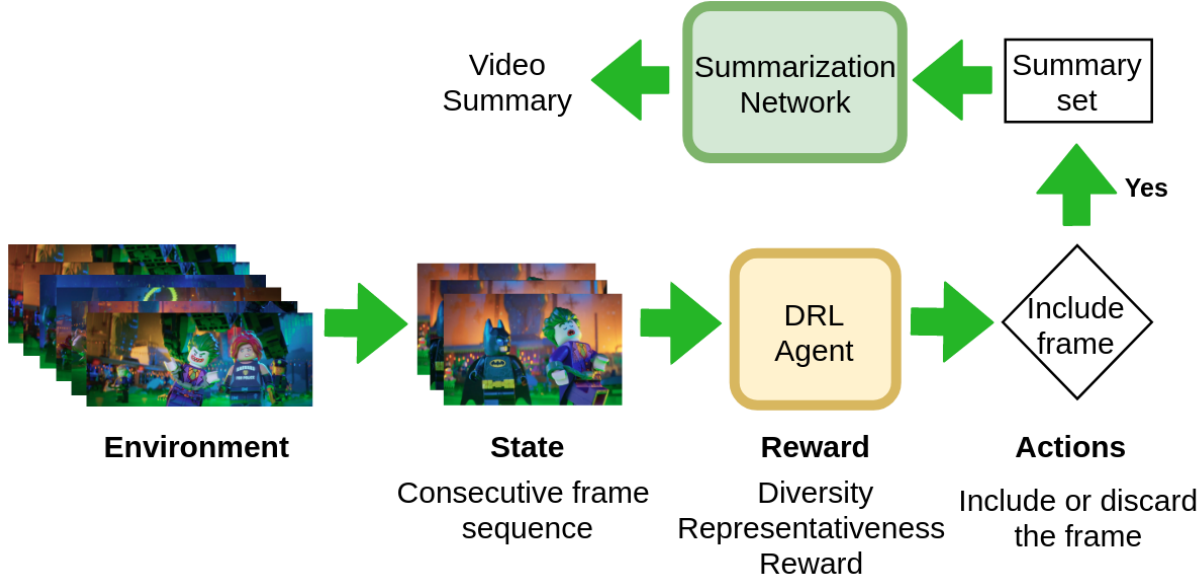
Video Summary

Summarization Network

Summary set

Yes

DRL Agent

Include frame

Environment

State

Consecutive frame sequence

Reward

Diversity Representativeness Reward

Actions

Include or discard the frame